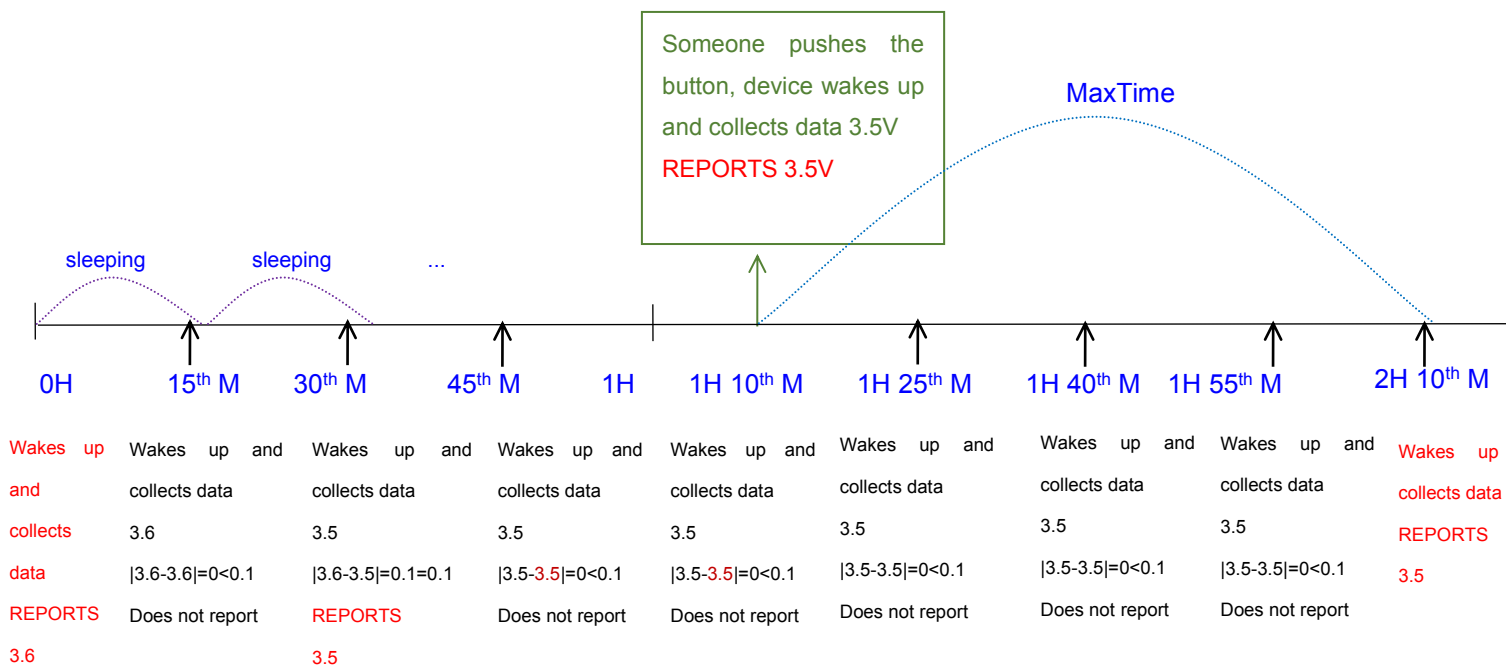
Someone pushes the button, device wakes up and collects data 3.5V
REPORTS 3.5V

MaxTime

sleeping

sleeping

...

0H

$15^{th}$ M

$30^{th}$ M

$45^{th}$ M

1H

1H $10^{th}$ M

1H $25^{th}$ M

1H $40^{th}$ M

1H $55^{th}$ M

2H $10^{th}$ M

Wakes up and collects data REPORTS 3.6

Wakes up and collects data 3.6 |3.6-3.6|=0<0.1 Does not report

Wakes up and collects data 3.5 |3.6-3.5|=0.1=0.1 REPORTS 3.5

Wakes up and collects data 3.5 |3.5-3.5|=0<0.1 Does not report

Wakes up and collects data 3.5 |3.5-3.5|=0<0.1 Does not report

Wakes up and collects data 3.5 |3.5-3.5|=0<0.1 Does not report

Wakes up and collects data 3.5 |3.5-3.5|=0<0.1 Does not report

Wakes up and collects data 3.5 |3.5-3.5|=0<0.1 Does not report

Wakes up collects data REPORTS 3.5